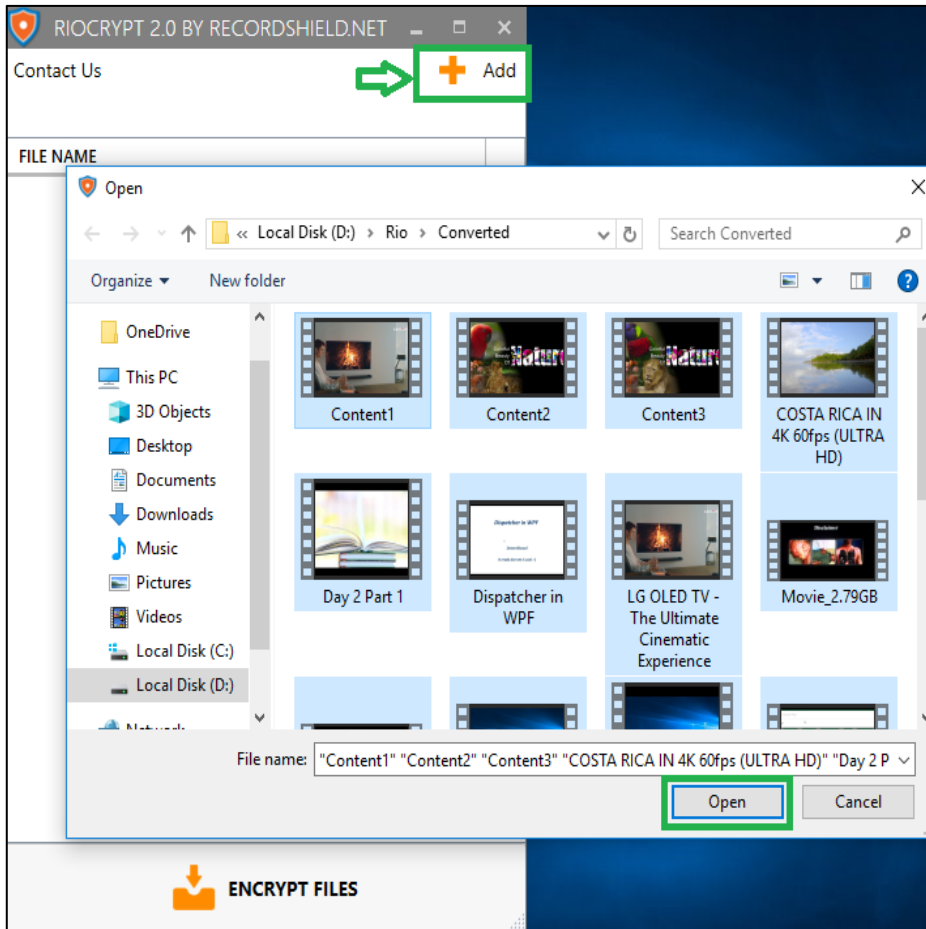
RIOCRYPT 2.0 BY RECORDSHIELD.NET

Contact Us

Add

FILE NAME

Open

« Local Disk (D:) › Rio › Converted

Search Converted

Organize ▾

New folder

OneDrive

This PC

3D Objects

Desktop

Documents

Downloads

Music

Pictures

Videos

Local Disk (C:)

Local Disk (D:)

Content1

Content2

Content3

COSTA RICA IN 4K 60fps (ULTRA HD)

Day 2 Part 1

Dispatcher in WPF

LG OLED TV - The Ultimate Cinematic Experience

Movie_2.79GB

File name: "Content1" "Content2" "Content3" "COSTA RICA IN 4K 60fps (ULTRA HD)" "Day 2 P

Open

Cancel

ENCRYPT FILES